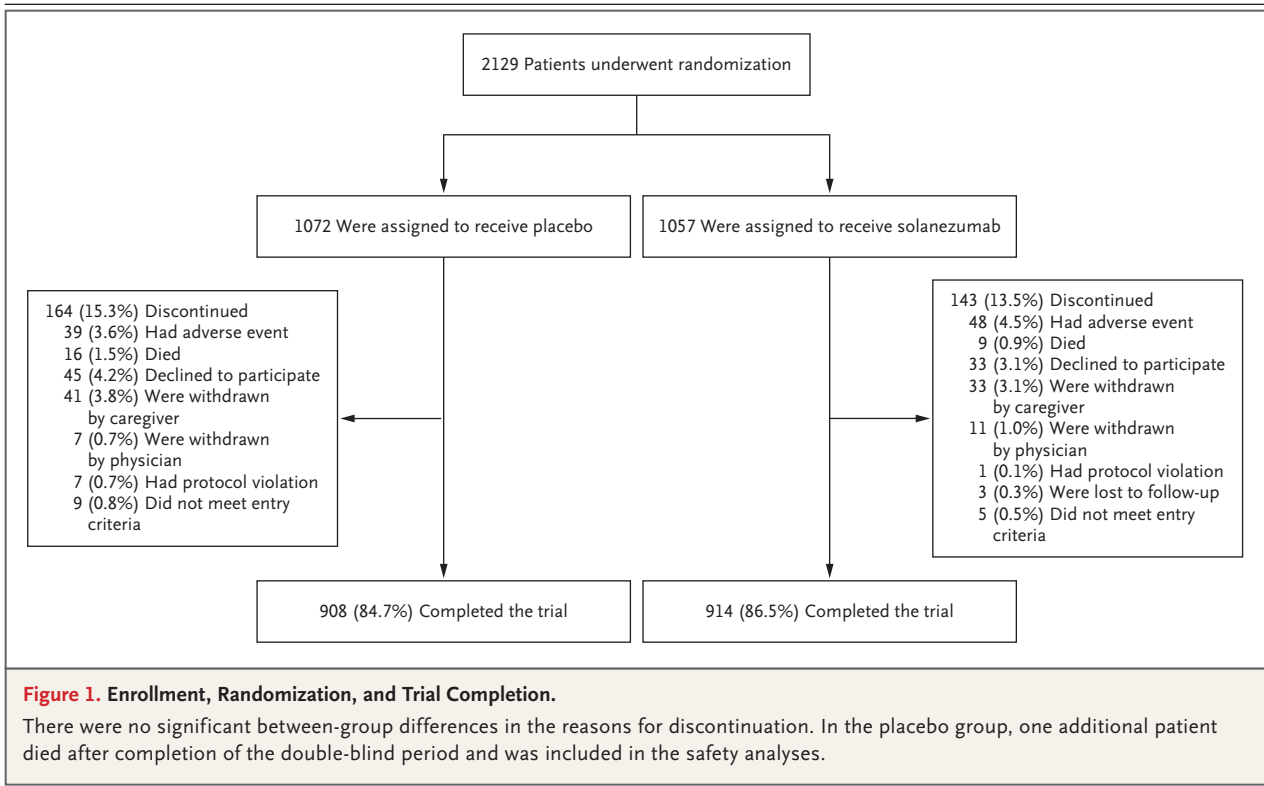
2129 Patients underwent randomization

1072 Were assigned to receive placebo

1057 Were assigned to receive solanezumab

164 (15.3%) Discontinued
39 (3.6%) Had adverse event
16 (1.5%) Died
45 (4.2%) Declined to participate
41 (3.8%) Were withdrawn by caregiver
7 (0.7%) Were withdrawn by physician
7 (0.7%) Had protocol violation
9 (0.8%) Did not meet entry criteria

143 (13.5%) Discontinued
48 (4.5%) Had adverse event
9 (0.9%) Died
33 (3.1%) Declined to participate
33 (3.1%) Were withdrawn by caregiver
11 (1.0%) Were withdrawn by physician
1 (0.1%) Had protocol violation
3 (0.3%) Were lost to follow-up
5 (0.5%) Did not meet entry criteria

908 (84.7%) Completed the trial

914 (86.5%) Completed the trial

Figure 1. Enrollment, Randomization, and Trial Completion.

There were no significant between-group differences in the reasons for discontinuation. In the placebo group, one additional patient died after completion of the double-blind period and was included in the safety analyses.